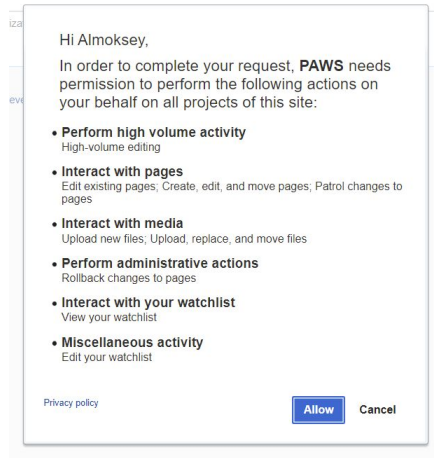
iza

eve

Hi Almoksey,

In order to complete your request, **PAWS** needs permission to perform the following actions on your behalf on all projects of this site:

- **Perform high volume activity**
High-volume editing
- **Interact with pages**
Edit existing pages; Create, edit, and move pages; Patrol changes to pages
- **Interact with media**
Upload new files; Upload, replace, and move files
- **Perform administrative actions**
Rollback changes to pages
- **Interact with your watchlist**
View your watchlist
- **Miscellaneous activity**
Edit your watchlist

Privacy policy

Allow Cancel